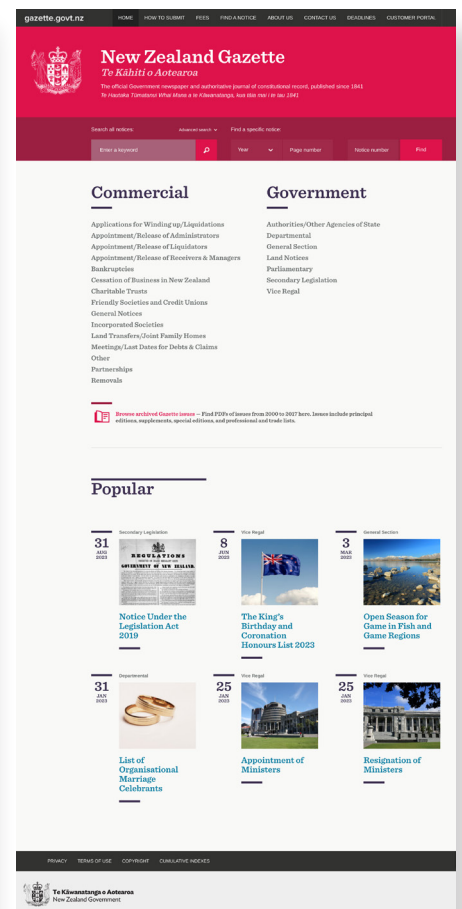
gazette.govt.nz HOME HOW TO SUBMIT FEES FIND A NOTICE ABOUT US CONTACT US DEADLINES CUSTOMER PORTAL

New Zealand Gazette
Te Kāhiti o Aotearoa
The official Government newspaper and authoritative journal of constitutional record, published since 1841
Te Hautaka Tūmatanui Whai Mana a te Kāwanatanga, kua tāia mai i te tau 1841

Search all notices: Advanced search Find a specific notice:
Enter a keyword Year Page number Notice number Find

Commercial
Applications for Winding up/Liquidations
Appointment/Release of Administrators
Appointment/Release of Liquidators
Appointment/Release of Receivers & Managers
Bankruptcies
Cessation of Business in New Zealand
Charitable Trusts
Friendly Societies and Credit Unions
General Notices
Incorporated Societies
Land Transfers/Joint Family Homes
Meetings/Last Dates for Debts & Claims
Other
Partnerships
Removals

Government
Authorities/Other Agencies of State
Departmental
General Section
Land Notices
Parliamentary
Secondary Legislation
Vice Regal

Browse archived Gazette issues – Find PDFs of issues from 2000 to 2017 here. Issues include principal editions, supplements, special editions, and professional and trade lists.

Popular

Secondary Legislation
31 AUG 2023
REGULATIONS
GOVERNMENT OF NEW ZEALAND
Notice Under the Legislation Act 2019

Vice Regal
8 JUN 2023
The King's Birthday and Coronation Honours List 2023

General Section
3 MAR 2022
Open Season for Game in Fish and Game Regions

Departmental
31 JAN 2023
List of Organisational Marriage Celebrants

Vice Regal
25 JAN 2023
Appointment of Ministers

Vice Regal
25 JAN 2023
Resignation of Ministers

PRIVACY TERMS OF USE COPYRIGHT CUMULATIVE INDEXES

Te Kāwanatanga o Aotearoa
New Zealand Government